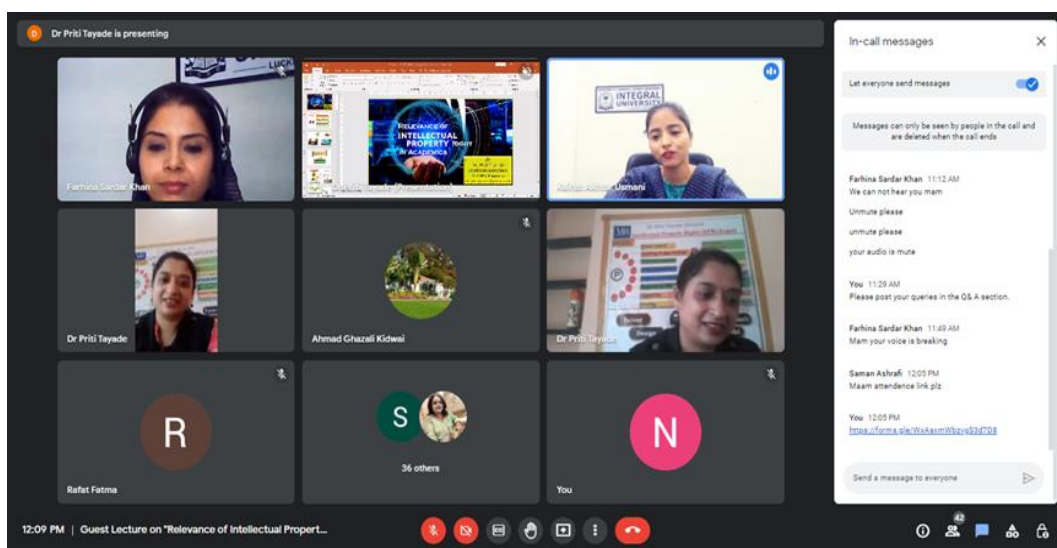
D Dr Priti Tayade is presenting

Farhina Sardar Khan

RELEVANCE OF INTELLECTUAL PROPERTY TODAY IN ACADEMICS

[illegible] (Presentation)

INTEGRAL UNIVERSITY

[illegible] Usmani

Dr Priti Tayade

Ahmad Ghazali Kidwai

Dr Priti Tayade

R

Rafat Fatma

S

36 others

N

You

In-call messages

Let everyone send messages

Messages can only be seen by people in the call and are deleted when the call ends

Farhina Sardar Khan 11:12 AM
We can not hear you mam

Unmute please

unmute please

your audio is mute

You 11:29 AM
Please post your queries in the Q& A section.

Farhina Sardar Khan 11:49 AM
Mam your voice is breaking

Saman Ashrafi 12:05 PM
Maam attendence link plz

You 12:05 PM
https://forms.gle/WxAasmWbzyg53d7D8

Send a message to everyone

12:09 PM | Guest Lecture on "Relevance of Intellectual Propert...

42